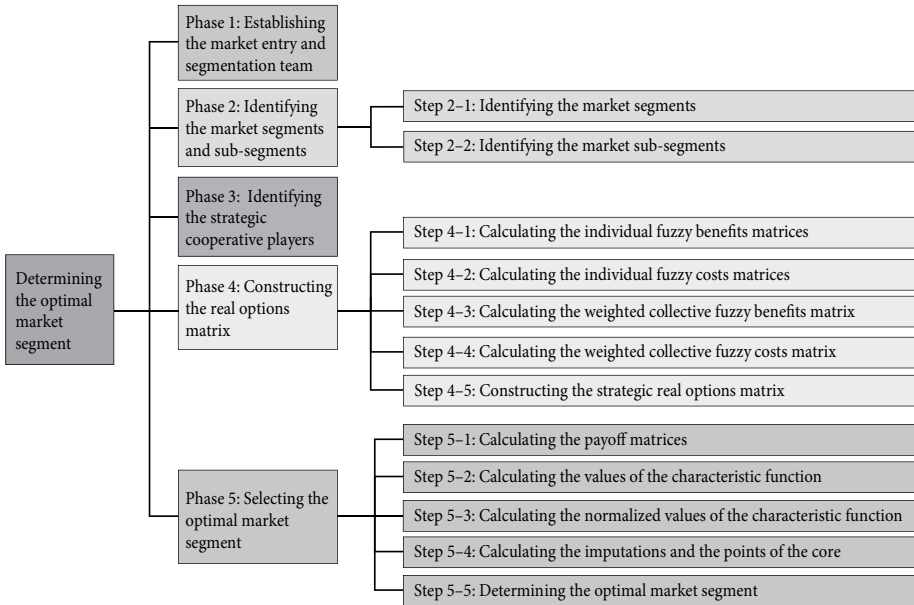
Determining the optimal market segment

Phase 1: Establishing the market entry and segmentation team

Phase 2: Identifying the market segments and sub-segments

Step 2–1: Identifying the market segments

Step 2–2: Identifying the market sub-segments

Phase 3: Identifying the strategic cooperative players

Phase 4: Constructing the real options matrix

Step 4–1: Calculating the individual fuzzy benefits matrices

Step 4–2: Calculating the individual fuzzy costs matrices

Step 4–3: Calculating the weighted collective fuzzy benefits matrix

Step 4–4: Calculating the weighted collective fuzzy costs matrix

Step 4–5: Constructing the strategic real options matrix

Phase 5: Selecting the optimal market segment

Step 5–1: Calculating the payoff matrices

Step 5–2: Calculating the values of the characteristic function

Step 5–3: Calculating the normalized values of the characteristic function

Step 5–4: Calculating the imputations and the points of the core

Step 5–5: Determining the optimal market segment